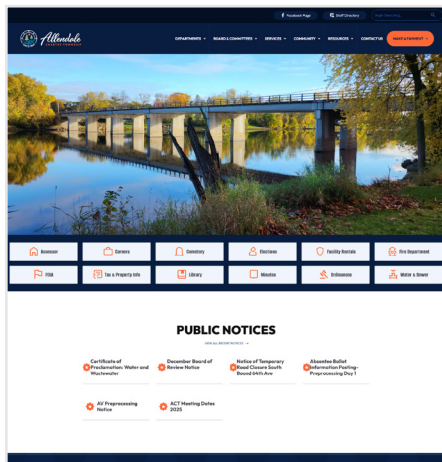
Facebook Page
Staff Directory
Begin Searching...

Allendale
CHARTER TOWNSHIP

DEPARTMENTS
BOARDS & COMMITTEES
SERVICES
COMMUNITY
RESOURCES
CONTACT US
MAKE A PAYMENT

Assessor
Careers
Cemetery
Elections
Facility Rentals
Fire Department
FOIA
Tax & Property Info
Library
Minutes
Ordinances
Water & Sewer

PUBLIC NOTICES
VIEW ALL RECENT NOTICES →

Certificate of Proclamation: Water and Wastewater

December Board of Review Notice

Notice of Temporary Road Closure South Bound 64th Ave

Absentee Ballot Information Posting-Preprocessing Day 1

AV Preprocessing Notice

ACT Meeting Dates 2025